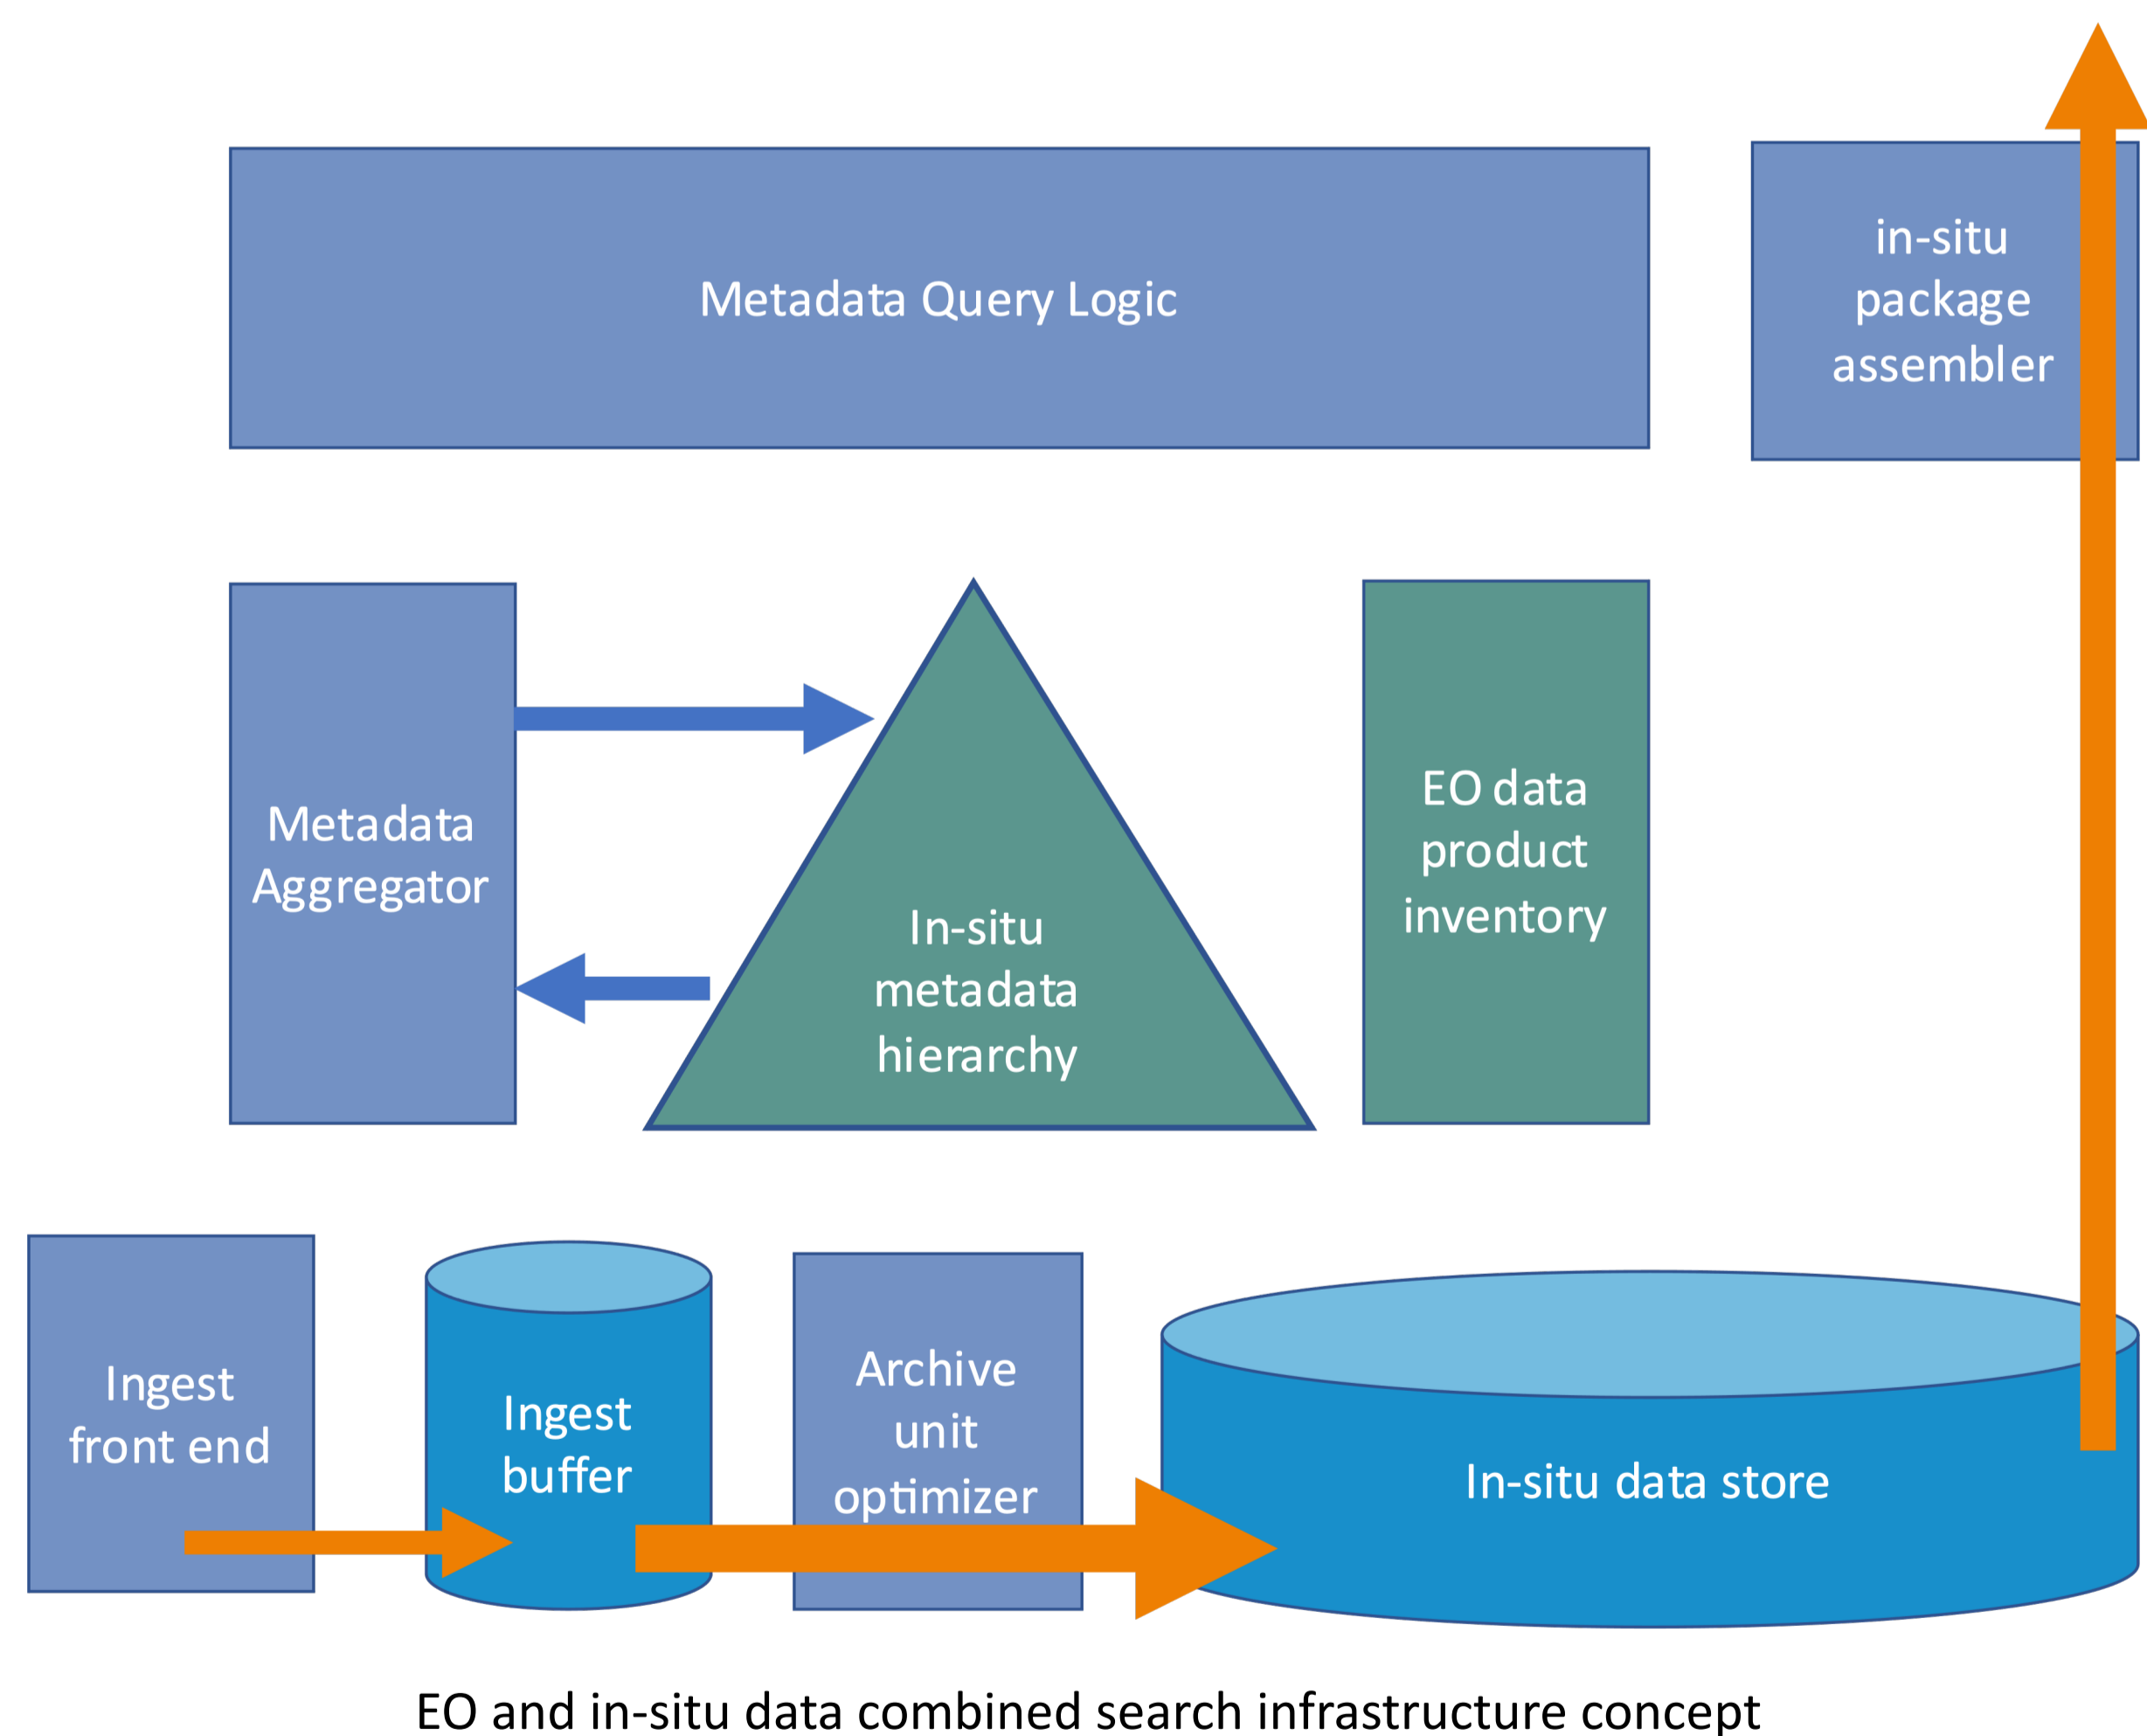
Metadata Query Logic

in-situ package assembler

Metadata Aggregator

In-situ metadata hierarchy

EO data product inventory

Ingest front end

Ingest buffer

Archive unit optimizer

In-situ data store

EO and in-situ data combined search infrastructure concept